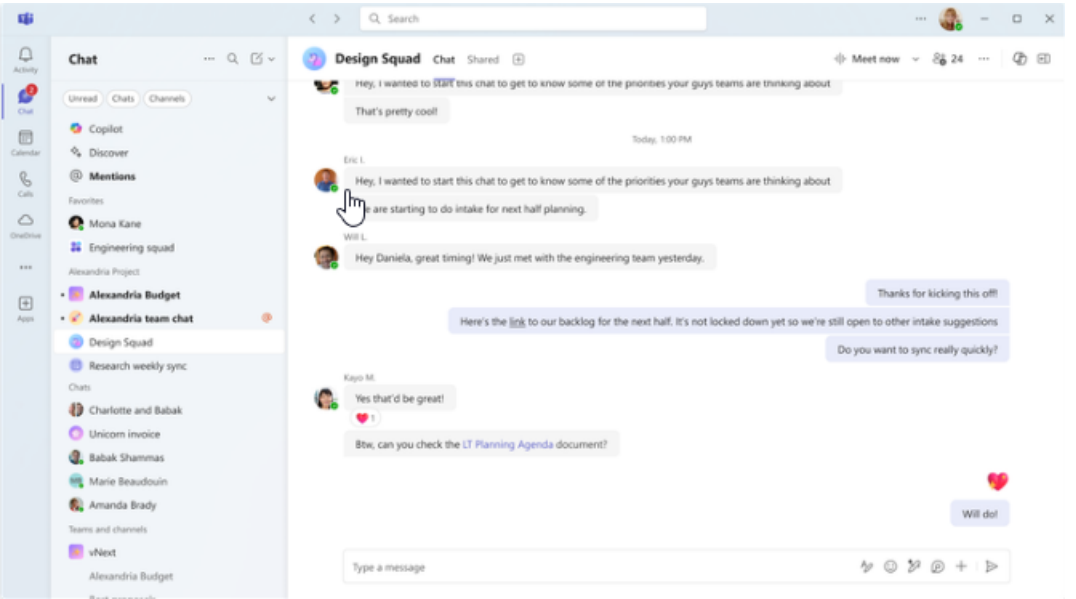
Search

Activity
2
Chat
Calendar
Calls
OneDrive
...
Apps

Chat

Unread Chats Channels

Copilot
Discover
Mentions
Favorites
Mona Kane
Engineering squad
Alexandria Project
Alexandria Budget
Alexandria team chat
Design Squad
Research weekly sync
Chats
Charlotte and Babak
Unicorn invoice
Babak Shammas
Marie Beaudouin
Amanda Brady
Teams and channels
vNext
Alexandria Budget
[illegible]

Design Squad Chat Shared

Meet now 24

Hey, I wanted to start this chat to get to know some of the priorities your guys teams are thinking about

That's pretty cool!

Today, 1:00 PM

Eric I.

Hey, I wanted to start this chat to get to know some of the priorities your guys teams are thinking about

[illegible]e are starting to do intake for next half planning.

Will L.

Hey Daniela, great timing! We just met with the engineering team yesterday.

Thanks for kicking this off!

Here's the link to our backlog for the next half. It's not locked down yet so we're still open to other intake suggestions

Do you want to sync really quickly?

Kayo M.

Yes that'd be great!

1

Btw, can you check the LT Planning Agenda document?

Will do!

Type a message